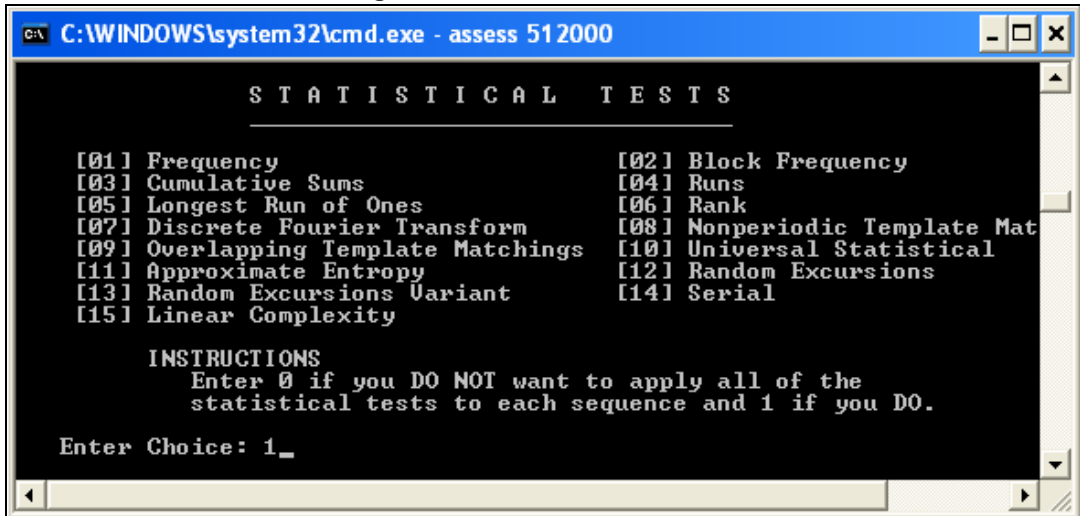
C:\WINDOWS\system32\cmd.exe - assess 512000

S T A T I S T I C A L   T E S T S

[01] Frequency
[03] Cumulative Sums
[05] Longest Run of Ones
[07] Discrete Fourier Transform
[09] Overlapping Template Matchings
[11] Approximate Entropy
[13] Random Excursions Variant
[15] Linear Complexity

[02] Block Frequency
[04] Runs
[06] Rank
[08] Nonperiodic Template Mat
[10] Universal Statistical
[12] Random Excursions
[14] Serial

INSTRUCTIONS
Enter 0 if you DO NOT want to apply all of the statistical tests to each sequence and 1 if you DO.

Enter Choice: 1_